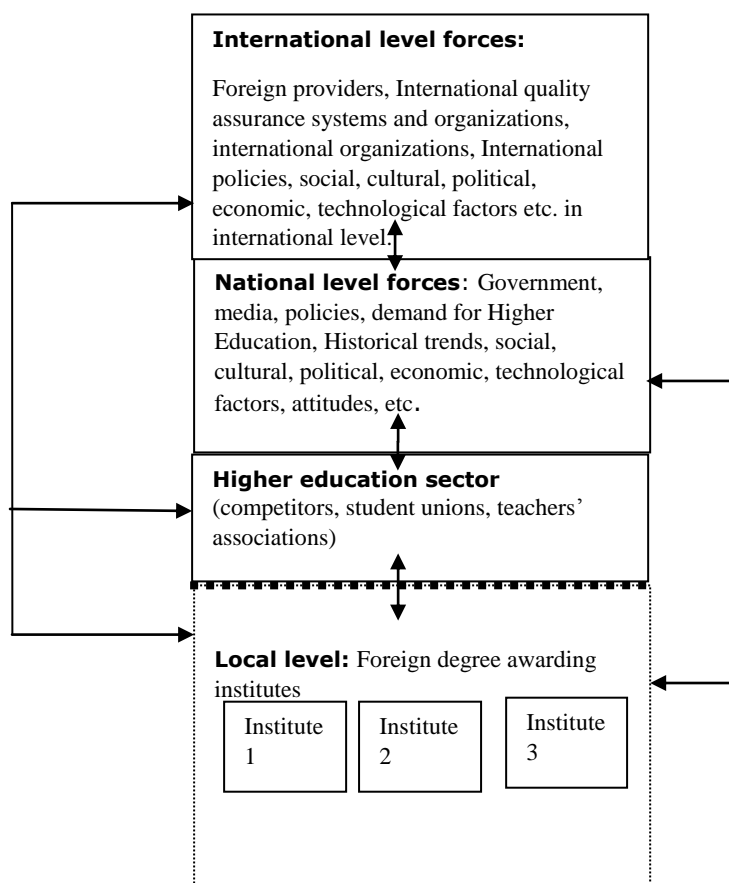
**International level forces:**

Foreign providers, International quality assurance systems and organizations, international organizations, International policies, social, cultural, political, economic, technological factors etc. in international level.

**National level forces**: Government, media, policies, demand for Higher Education, Historical trends, social, cultural, political, economic, technological factors, attitudes, etc.

**Higher education sector** (competitors, student unions, teachers' associations)

**Local level:** Foreign degree awarding institutes

Institute 1

Institute 2

Institute 3